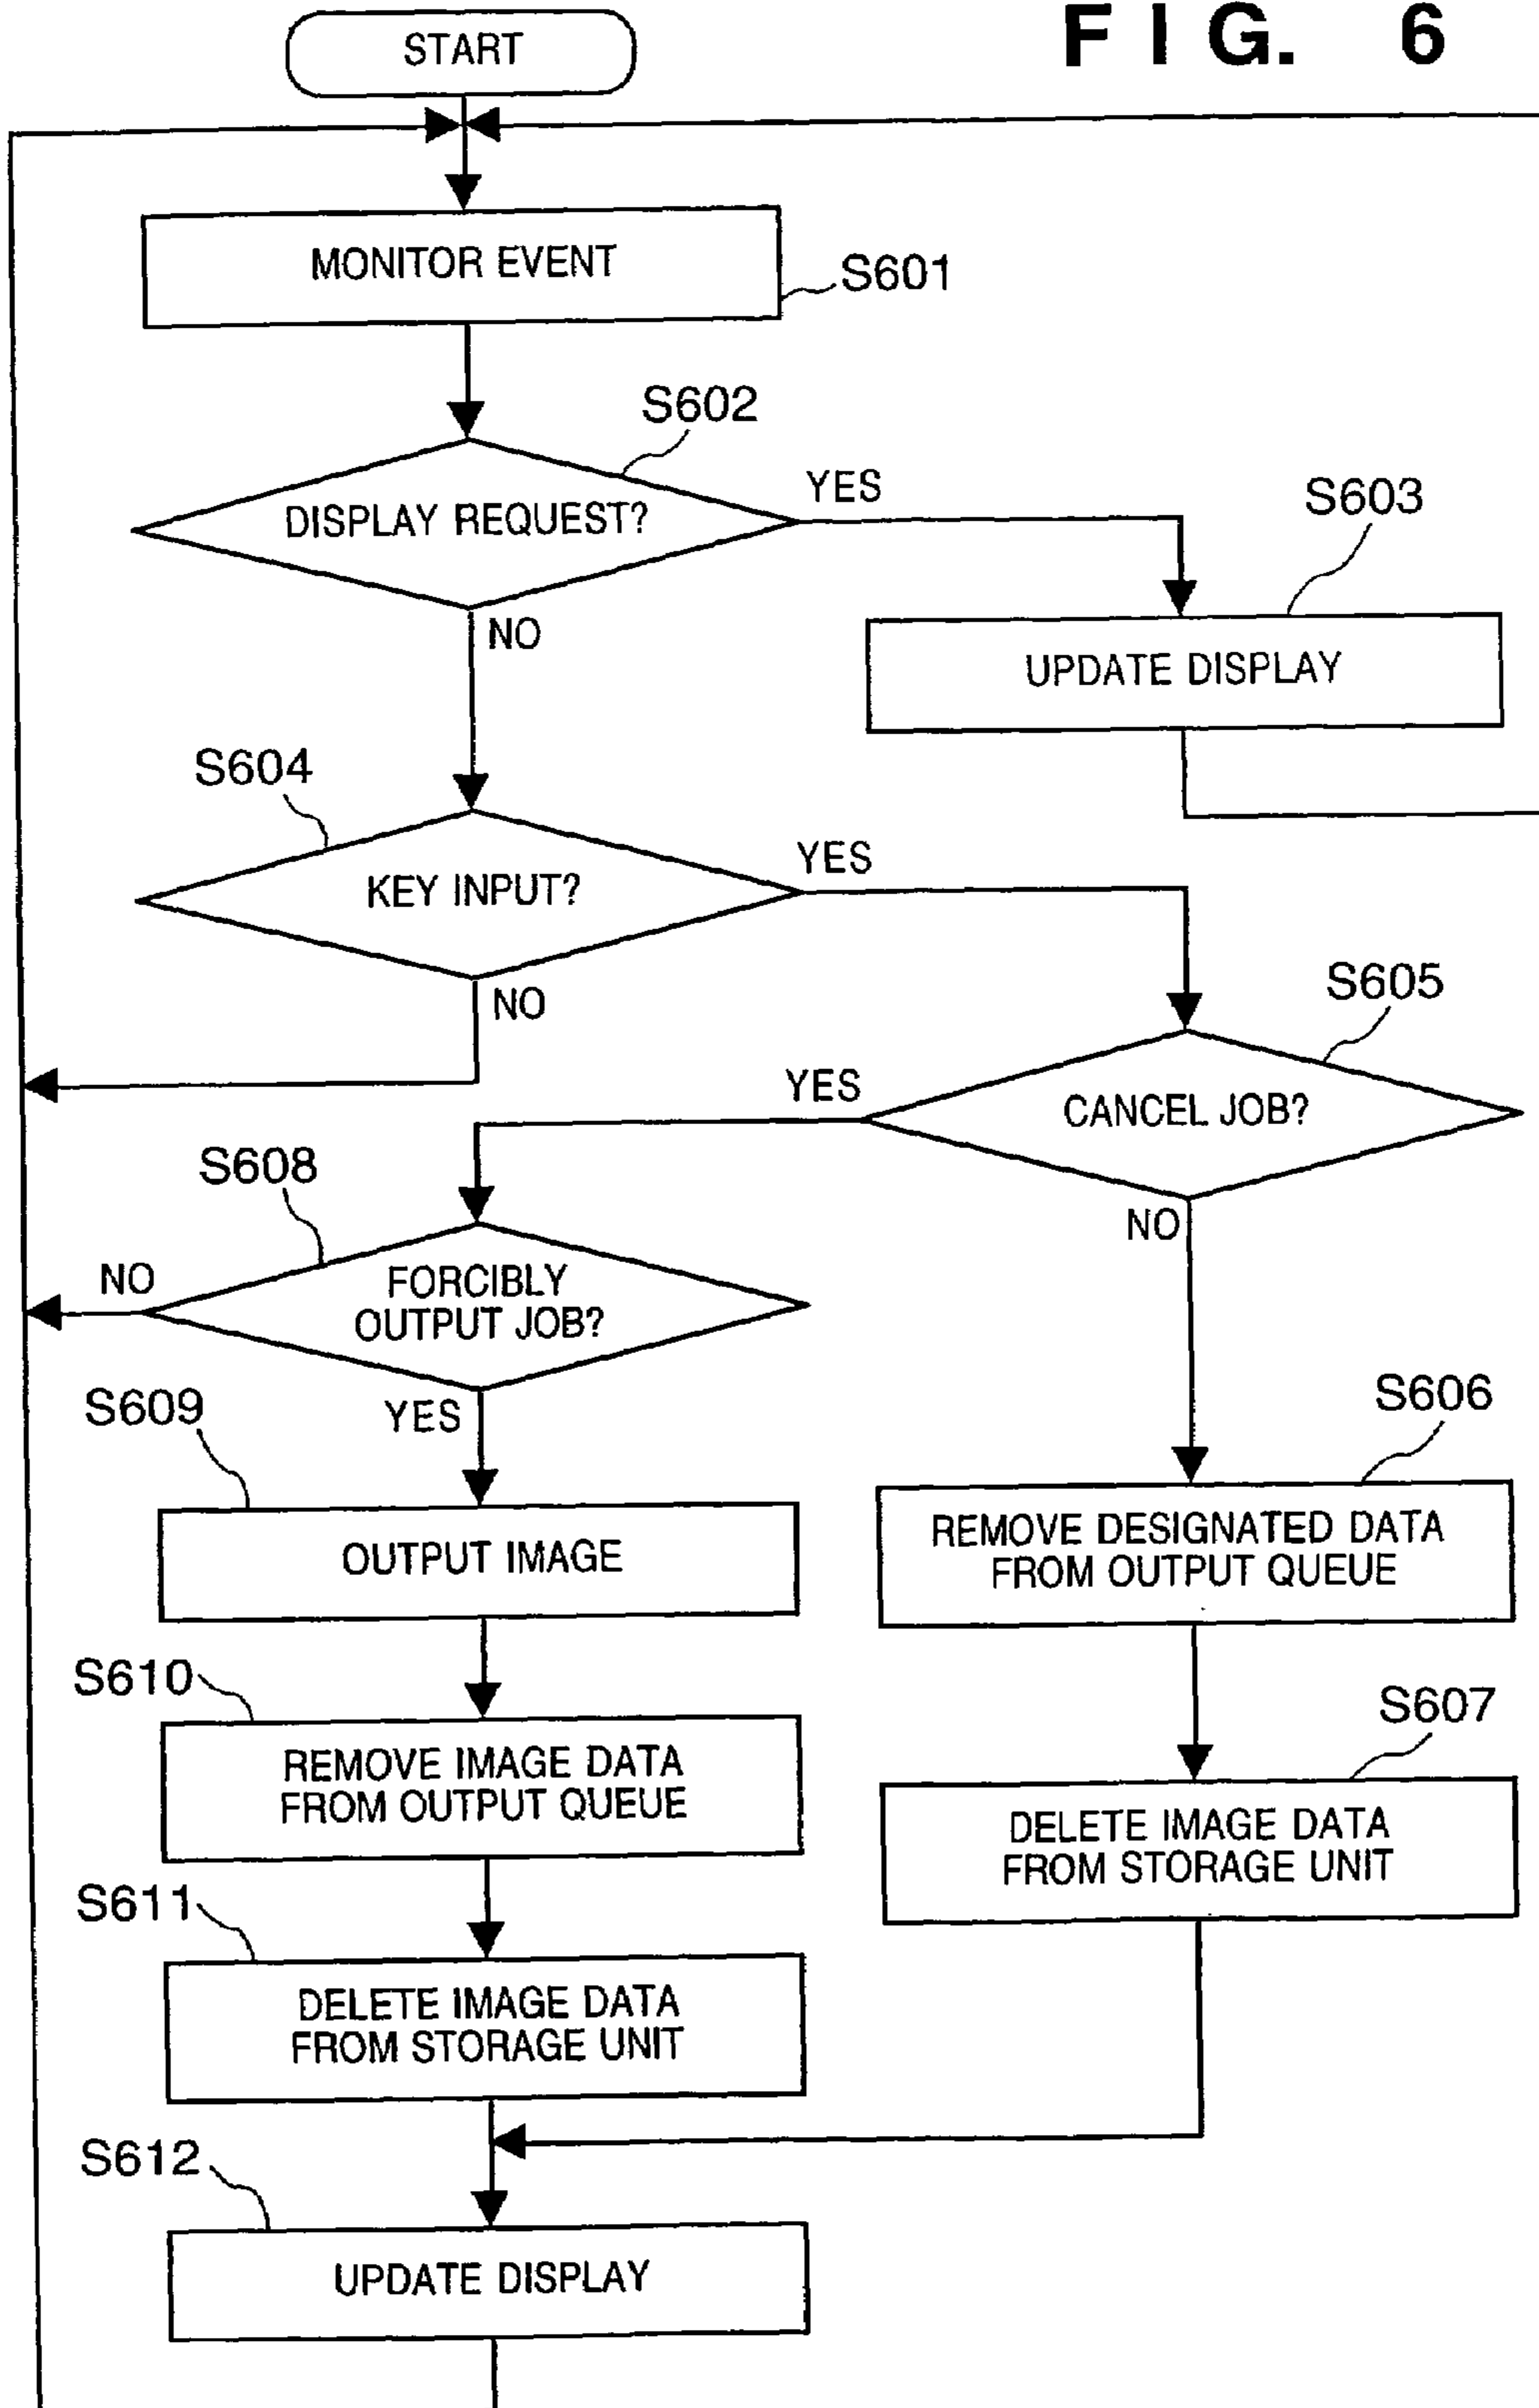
FIG. 6

START

MONITOR EVENT

S601

S602

DISPLAY REQUEST?

YES

S603

NO

UPDATE DISPLAY

S604

KEY INPUT?

YES

NO

S605

CANCEL JOB?

YES

S608

NO

FORCIBLY OUTPUT JOB?

NO

S609

YES

S606

OUTPUT IMAGE

REMOVE DESIGNATED DATA FROM OUTPUT QUEUE

S610

REMOVE IMAGE DATA FROM OUTPUT QUEUE

S607

DELETE IMAGE DATA FROM STORAGE UNIT

S611

DELETE IMAGE DATA FROM STORAGE UNIT

S612

UPDATE DISPLAY